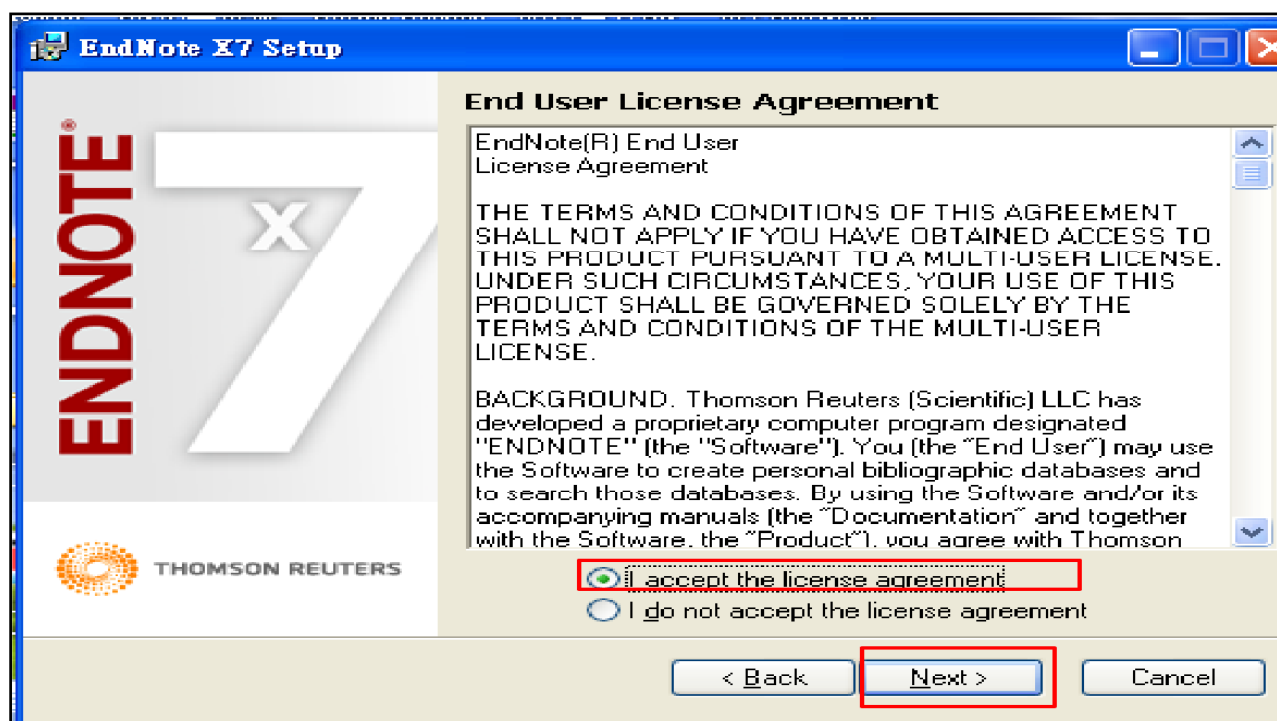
EndNote X7 Setup

ENDNOTE® X7

THOMSON REUTERS

End User License Agreement

EndNote(R) End User License Agreement

THE TERMS AND CONDITIONS OF THIS AGREEMENT SHALL NOT APPLY IF YOU HAVE OBTAINED ACCESS TO THIS PRODUCT PURSUANT TO A MULTI-USER LICENSE. UNDER SUCH CIRCUMSTANCES, YOUR USE OF THIS PRODUCT SHALL BE GOVERNED SOLELY BY THE TERMS AND CONDITIONS OF THE MULTI-USER LICENSE.

BACKGROUND. Thomson Reuters (Scientific) LLC has developed a proprietary computer program designated "ENDNOTE" (the "Software"). You (the "End User") may use the Software to create personal bibliographic databases and to search those databases. By using the Software and/or its accompanying manuals (the "Documentation" and together with the Software, the "Product"), you agree with Thomson

I accept the license agreement
I do not accept the license agreement

< Back
Next >
Cancel